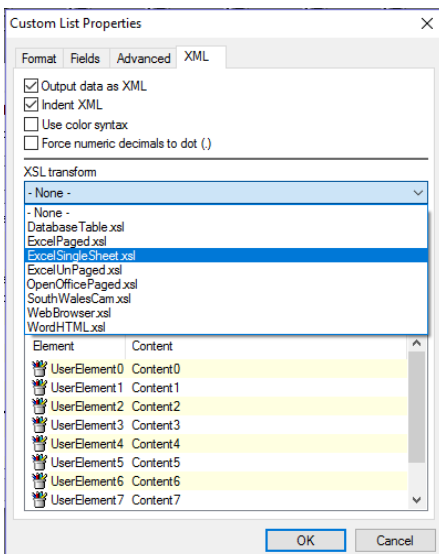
Custom List Properties

Format | Fields | Advanced | XML

Output data as XML
Indent XML
Use color syntax
Force numeric decimals to dot (.)

XSL transform

- None -

- None -
DatabaseTable.xsl
ExcelPaged.xsl
ExcelSingleSheet.xsl
ExcelUnPaged.xsl
OpenOfficePaged.xsl
SouthWalesCam.xsl
WebBrowser.xsl
WordHTML.xsl

| Element | Content |
|---|---|
| UserElement0 | Content0 |
| UserElement1 | Content1 |
| UserElement2 | Content2 |
| UserElement3 | Content3 |
| UserElement4 | Content4 |
| UserElement5 | Content5 |
| UserElement6 | Content6 |
| UserElement7 | Content7 |

OK
Cancel